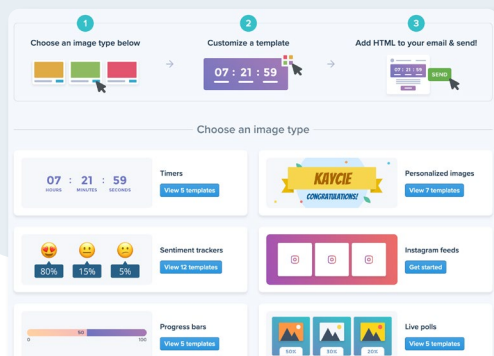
1
Choose an image type below

2
Customize a template
07 : 21 : 59

3
Add HTML to your email & send!
07 : 21 : 59
SEND

Choose an image type

07 : 21 : 59
HOURS MINUTES SECONDS
Timers
View 5 templates

KAYCIE
CONGRATULATIONS!
Personalized images
View 7 templates

80% 15% 5%
Sentiment trackers
View 12 templates

Instagram feeds
Get started

0 50 100
Progress bars
View 5 templates

50% 30% 20%
Live polls
View 5 templates